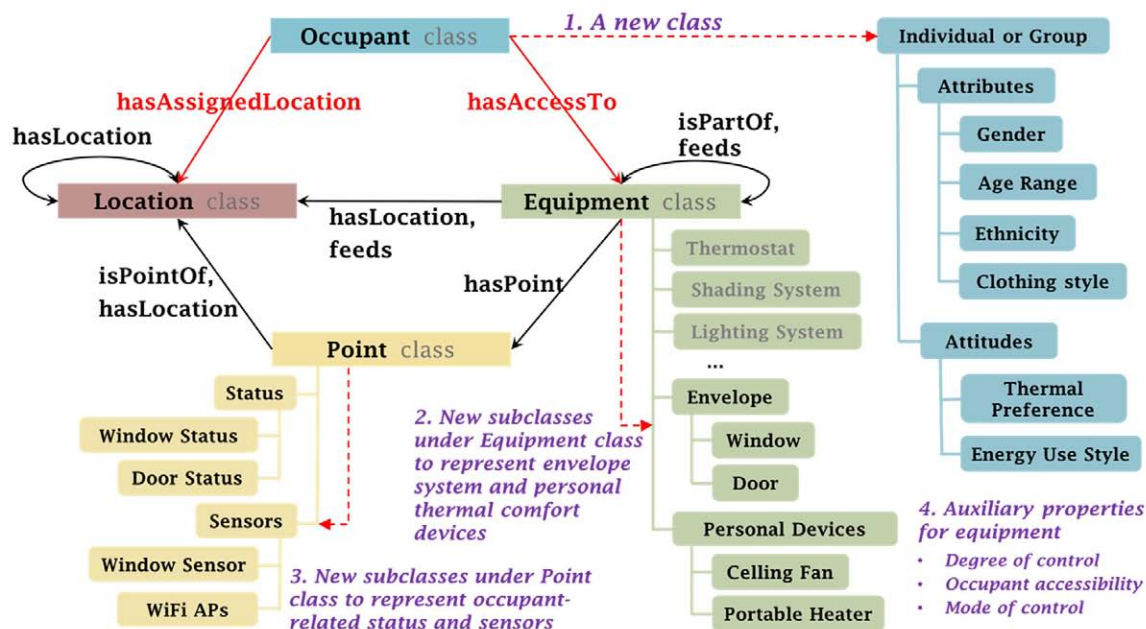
Occupant class

1. A new class

Individual or Group

Attributes

Gender

Age Range

Ethnicity

Clothing style

Attitudes

Thermal Preference

Energy Use Style

hasAssignedLocation

hasAccessTo

hasLocation

isPartOf, feeds

Location class

hasLocation, feeds

Equipment class

Thermostat

Shading System

Lighting System

...

isPointOf, hasLocation

hasPoint

Point class

Status

Window Status

Door Status

Sensors

Window Sensor

WiFi APs

2. New subclasses under Equipment class to represent envelope system and personal thermal comfort devices

Envelope

Window

Door

Personal Devices

Celling Fan

Portable Heater

3. New subclasses under Point class to represent occupant-related status and sensors

4. Auxiliary properties for equipment

• Degree of control
• Occupant accessibility
• Mode of control